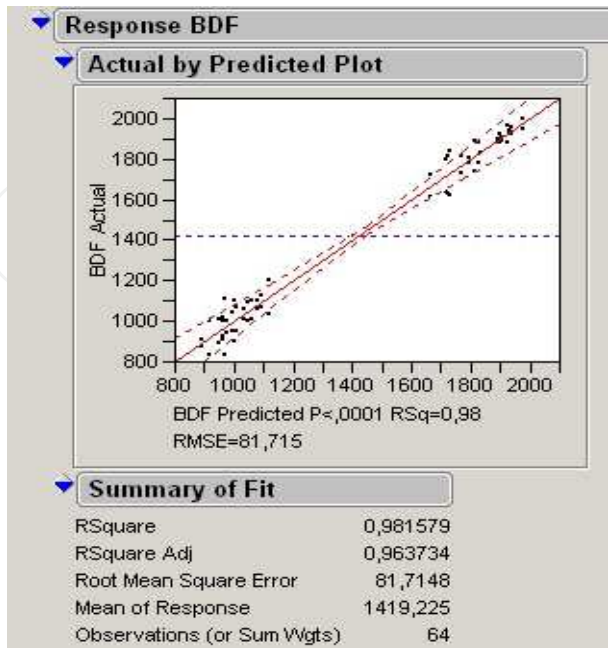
Response BDF

Actual by Predicted Plot

2000
1800
1600
1400
1200
1000
800
BDF Actual
800 1000 1200 1400 1600 1800 2000
BDF Predicted P<,0001 RSq=0,98
RMSE=81,715

Summary of Fit

| | |
|---|---|
| RSquare | 0,981579 |
| RSquare Adj | 0,963734 |
| Root Mean Square Error | 81,7148 |
| Mean of Response | 1419,225 |
| Observations (or Sum Wgts) | 64 |